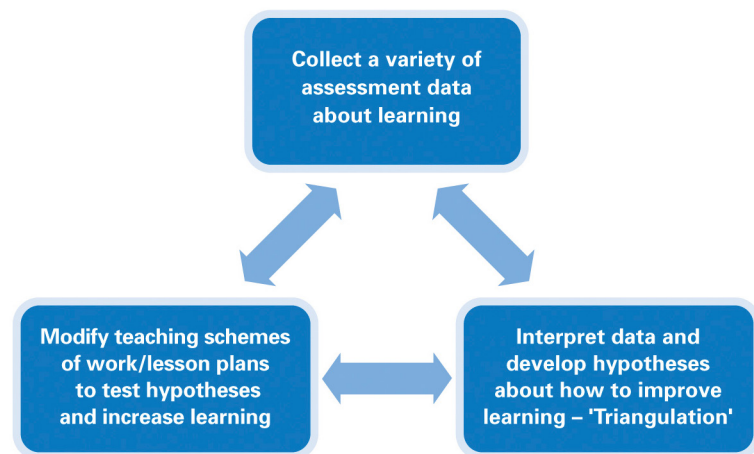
Collect a variety of assessment data about learning

Modify teaching schemes of work/lesson plans to test hypotheses and increase learning

Interpret data and develop hypotheses about how to improve learning – 'Triangulation'